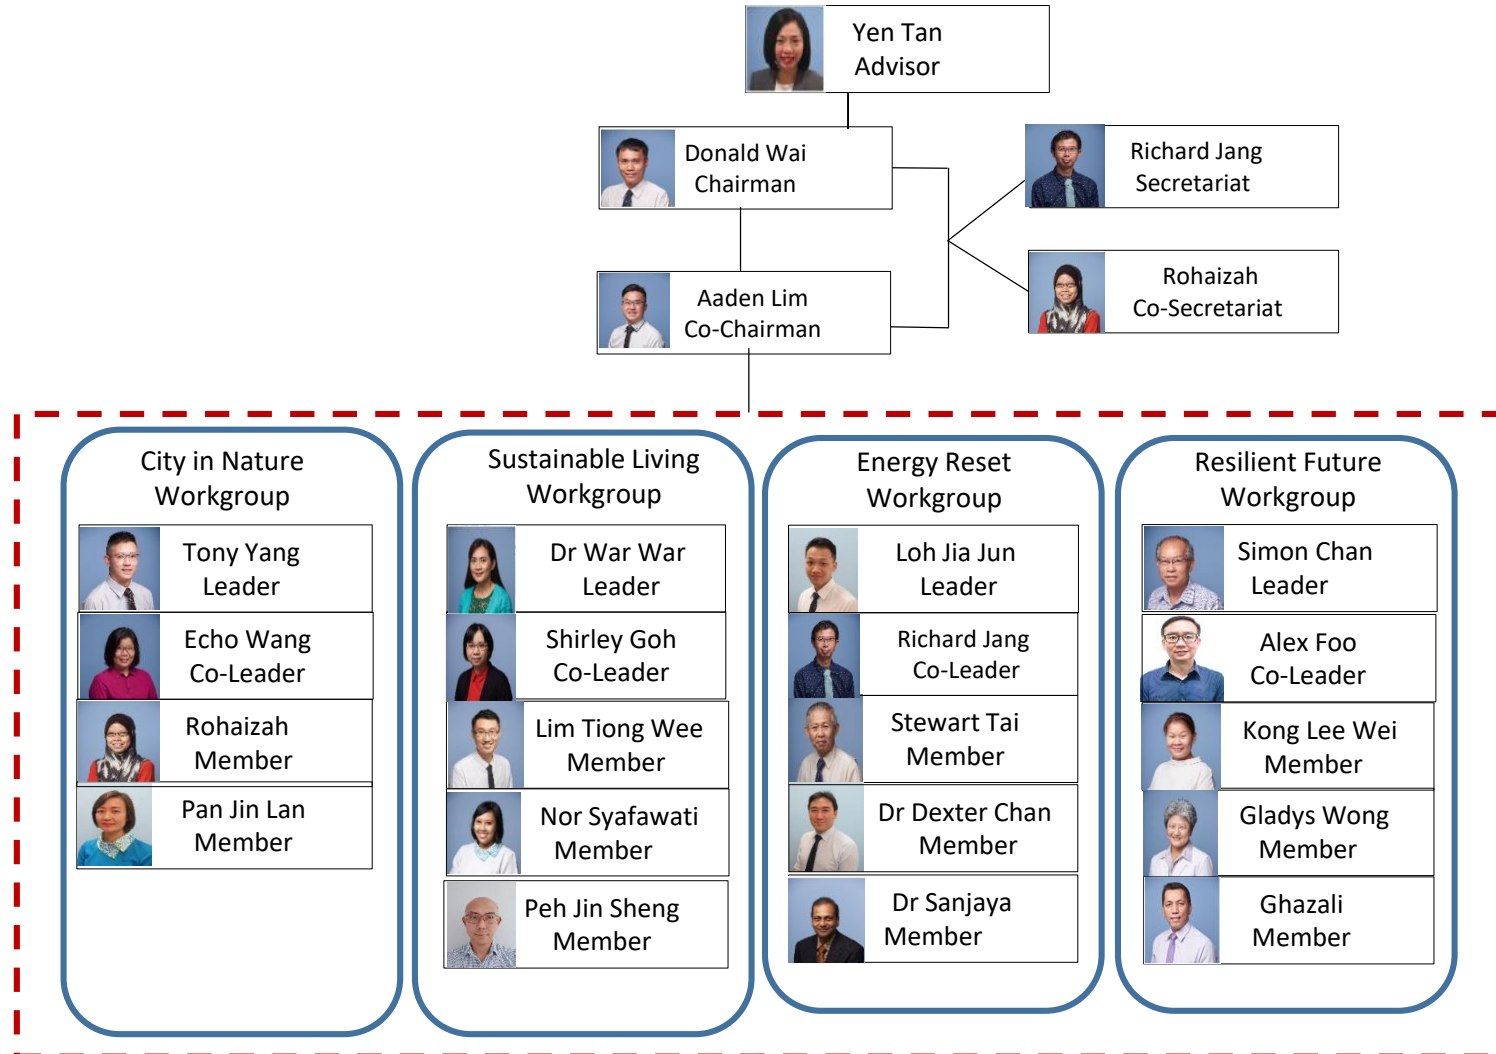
Yen Tan
Advisor

Donald Wai
Chairman

Richard Jang
Secretariat

Rohaizah
Co-Secretariat

Aaden Lim
Co-Chairman

City in Nature
Workgroup

Tony Yang
Leader

Echo Wang
Co-Leader

Rohaizah
Member

Pan Jin Lan
Member

Sustainable Living
Workgroup

Dr War War
Leader

Shirley Goh
Co-Leader

Lim Tiong Wee
Member

Nor Syafawati
Member

Peh Jin Sheng
Member

Energy Reset
Workgroup

Loh Jia Jun
Leader

Richard Jang
Co-Leader

Stewart Tai
Member

Dr Dexter Chan
Member

Dr Sanjaya
Member

Resilient Future
Workgroup

Simon Chan
Leader

Alex Foo
Co-Leader

Kong Lee Wei
Member

Gladys Wong
Member

Ghazali
Member